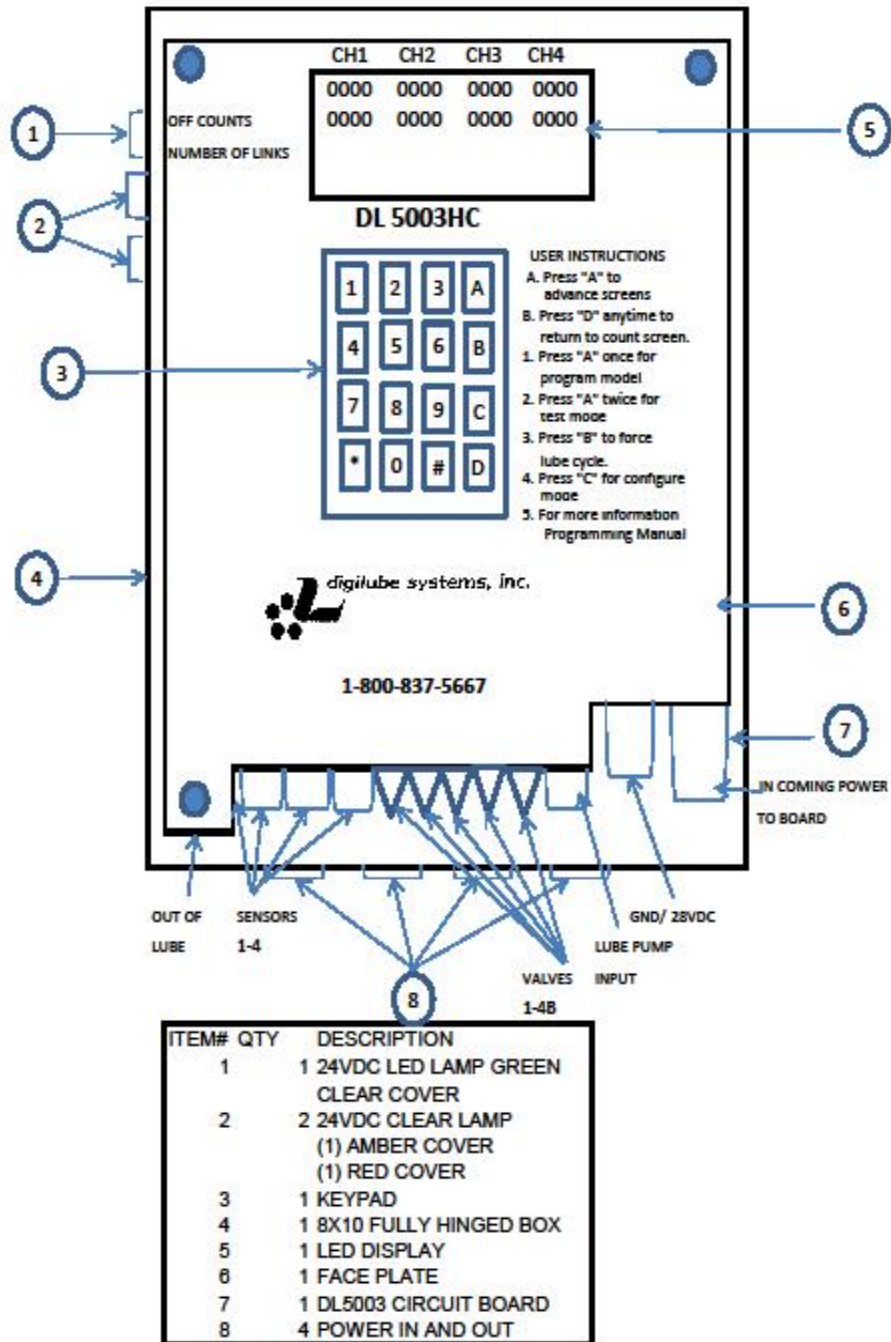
CH1 CH2 CH3 CH4

| 0000 | 0000 | 0000 | 0000 |
|---|---|---|---|
| 0000 | 0000 | 0000 | 0000 |

1

OFF COUNTS

NUMBER OF LINKS

2

5

DL 5003HC

| 1 | 2 | 3 | A |
|---|---|---|---|
| 4 | 5 | 6 | B |
| 7 | 8 | 9 | C |
| * | 0 | # | D |

3

USER INSTRUCTIONS
A. Press "A" to advance screens
B. Press "D" anytime to return to count screen.
1. Press "A" once for program model
2. Press "A" twice for test mode
3. Press "B" to force lube cycle.
4. Press "C" for configure mode
5. For more information Programming Manual

4

digilube systems, inc.

6

1-800-837-5667

7

IN COMING POWER TO BOARD

OUT OF LUBE

SENSORS 1-4

GND/ 28VDC

LUBE PUMP INPUT

VALVES 1-4B

8

| ITEM# | QTY | DESCRIPTION |
|---|---|---|
| 1 | 1 | 24VDC LED LAMP GREEN CLEAR COVER |
| 2 | 2 | 24VDC CLEAR LAMP (1) AMBER COVER (1) RED COVER |
| 3 | 1 | KEYPAD |
| 4 | 1 | 8X10 FULLY HINGED BOX |
| 5 | 1 | LED DISPLAY |
| 6 | 1 | FACE PLATE |
| 7 | 1 | DL5003 CIRCUIT BOARD |
| 8 | 4 | POWER IN AND OUT |